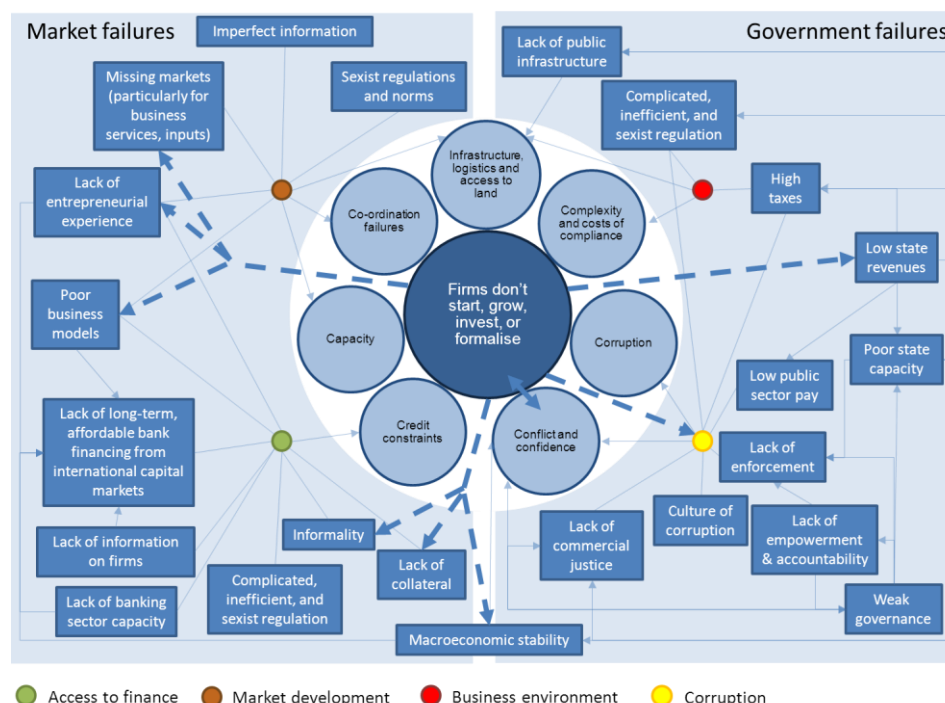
Market failures

Imperfect information

Missing markets (particularly for business services, inputs)

Sexist regulations and norms

Lack of entrepreneurial experience

Poor business models

Lack of long-term, affordable bank financing from international capital markets

Lack of information on firms

Lack of banking sector capacity

Complicated, inefficient, and sexist regulation

Informality

Lack of collateral

Macroeconomic stability

Government failures

Lack of public infrastructure

Complicated, inefficient, and sexist regulation

High taxes

Low state revenues

Poor state capacity

Low public sector pay

Lack of enforcement

Culture of corruption

Lack of commercial justice

Lack of empowerment & accountability

Weak governance

Infrastructure, logistics and access to land

Co-ordination failures

Complexity and costs of compliance

Firms don't start, grow, invest, or formalise

Capacity

Corruption

Credit constraints

Conflict and confidence

Access to finance
Market development
Business environment
Corruption